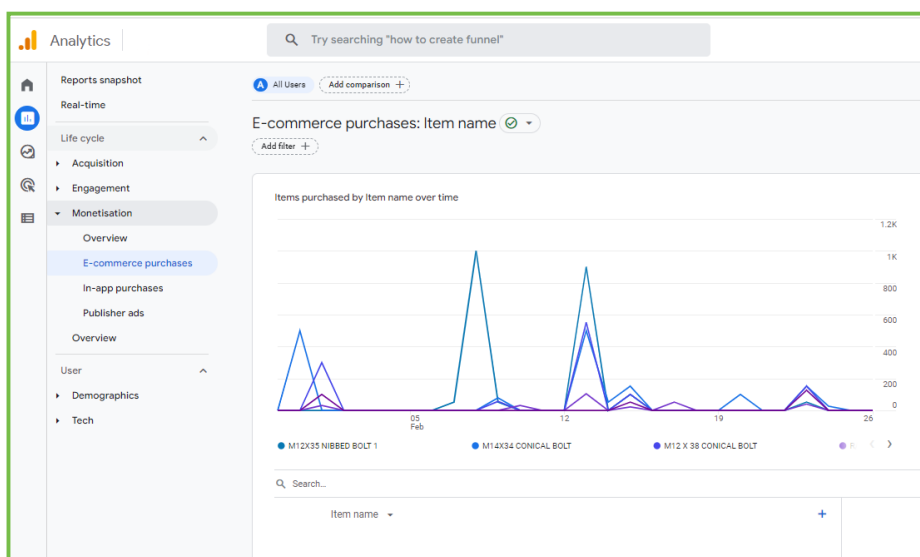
Analytics

Try searching "how to create funnel"

Reports snapshot
Real-time
Life cycle
Acquisition
Engagement
Monetisation
Overview
E-commerce purchases
In-app purchases
Publisher ads
Overview
User
Demographics
Tech

A All Users
Add comparison +

E-commerce purchases: Item name

Add filter +

Items purchased by Item name over time

1.2K
1K
800
600
400
200
0

05 Feb
12
19
26

M12X35 NIBBED BOLT 1
M14X34 CONICAL BOLT
M12 X 38 CONICAL BOLT

Search...

Item name
+